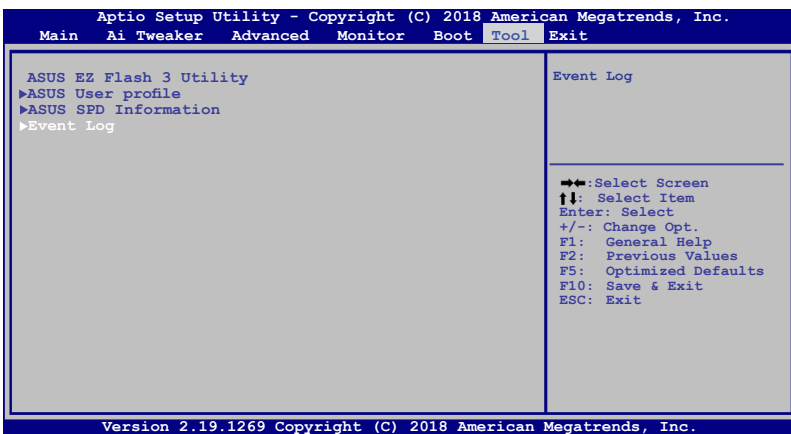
Aptio Setup Utility - Copyright (C) 2018 American Megatrends, Inc.
Main Ai Tweaker Advanced Monitor Boot Tool Exit

ASUS EZ Flash 3 Utility
►ASUS User profile
►ASUS SPD Information
►Event Log

Event Log

→←:Select Screen
↑↓: Select Item
Enter: Select
+/-: Change Opt.
F1: General Help
F2: Previous Values
F5: Optimized Defaults
F10: Save & Exit
ESC: Exit

Version 2.19.1269 Copyright (C) 2018 American Megatrends, Inc.